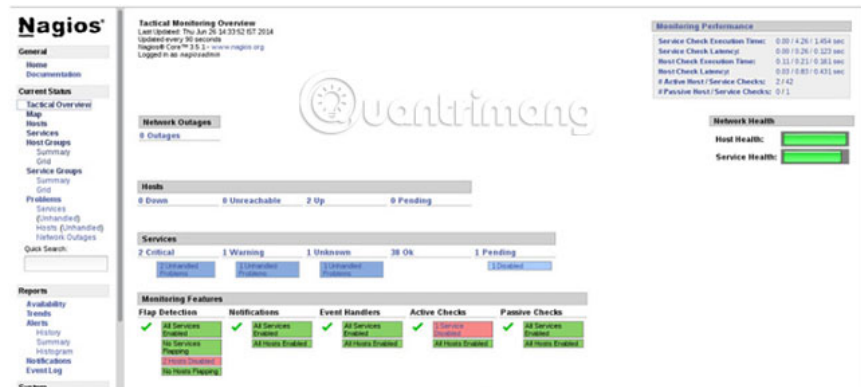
Nagios®

General
Home
Documentation

Current Status
Tactical Overview
Map
Hosts
Services
Host Groups
Summary
Grid
Service Groups
Summary
Grid
Problems
Services
(Unhandled)
Hosts (Unhandled)
Network Outages
Quick Search:

Reports
Availability
Trends
Alerts
History
Summary
Histogram
Notifications
Event Log

System

Tactical Monitoring Overview
Last Updated: Thu Jun 26 14:33:52 IST 2014
Updated every 90 seconds
Nagios® Core™ 3.5.1 - www.nagios.org
Logged in as nagiosadmin

Quantrimang

Monitoring Performance
| Service Check Execution Time: | 0.00 / 4.26 / 1.454 sec |
|---|---|
| Service Check Latency: | 0.00 / 0.26 / 0.123 sec |
| Host Check Execution Time: | 0.11 / 0.21 / 0.161 sec |
| Host Check Latency: | 0.03 / 0.83 / 0.431 sec |
| # Active Host / Service Checks: | 2 / 42 |
| # Passive Host / Service Checks: | 0 / 1 |

Network Outages
0 Outages

Network Health
Host Health:
Service Health:

Hosts
0 Down 0 Unreachable 2 Up 0 Pending

Services
2 Critical 1 Warning 1 Unknown 38 Ok 1 Pending
2 Unhandled Problems
1 Unhandled Problems
1 Unhandled Problems
1 Disabled

Monitoring Features
Flap Detection
All Services Enabled
No Services Flapping
2 Hosts Disabled
No Hosts Flapping
Notifications
All Services Enabled
All Hosts Enabled
Event Handlers
All Services Enabled
All Hosts Enabled
Active Checks
1 Service Disabled
All Hosts Enabled
Passive Checks
All Services Enabled
All Hosts Enabled